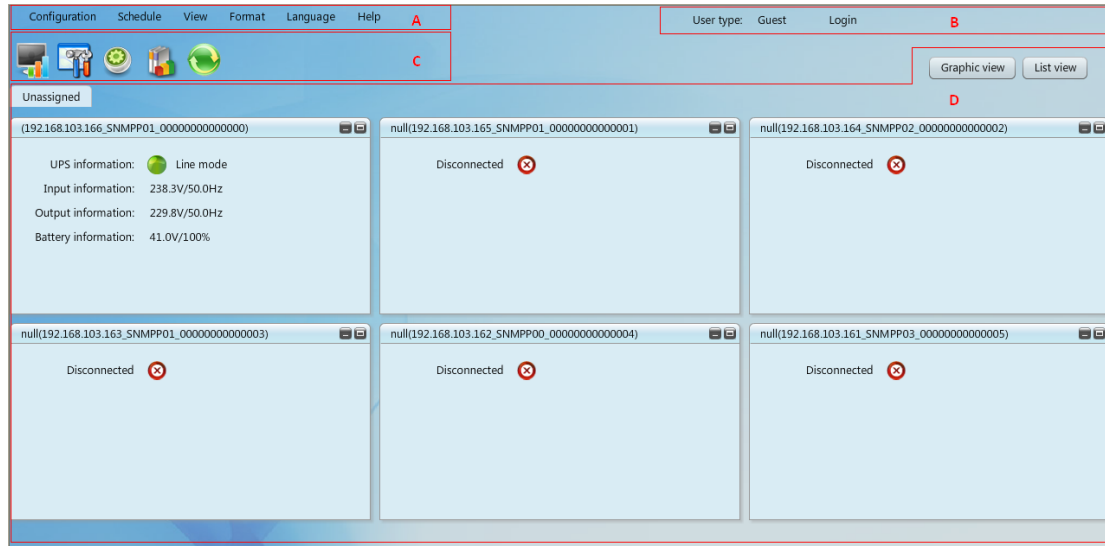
Configuration Schedule View Format Language Help A

User type: Guest Login B

C

Graphic view List view

D

Unassigned

(192.168.103.166_SNMPP01_00000000000000)

UPS information: Line mode

Input information: 238.3V/50.0Hz

Output information: 229.8V/50.0Hz

Battery information: 41.0V/100%

null(192.168.103.165_SNMPP01_00000000000001)

Disconnected

null(192.168.103.164_SNMPP02_00000000000002)

Disconnected

null(192.168.103.163_SNMPP01_00000000000003)

Disconnected

null(192.168.103.162_SNMPP00_00000000000004)

Disconnected

null(192.168.103.161_SNMPP03_00000000000005)

Disconnected